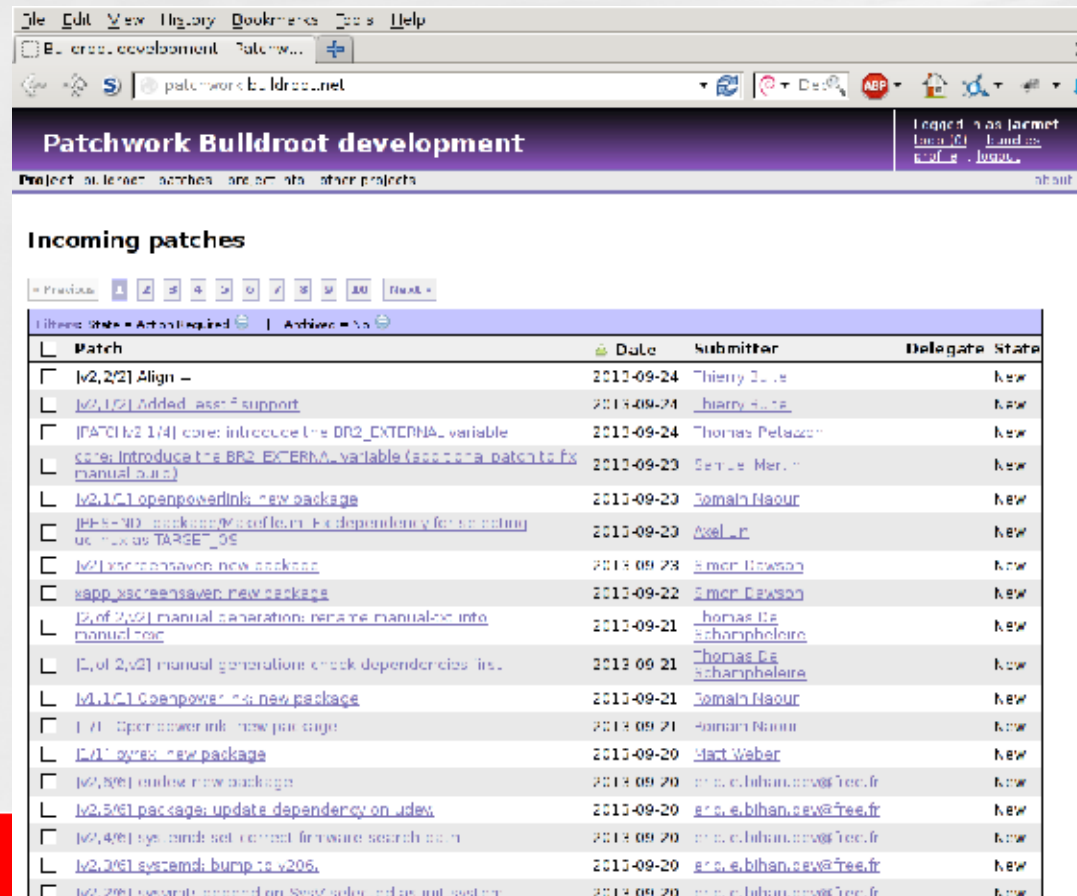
File Edit View History Bookmarks Tools Help

Buildroot development - Patchw...

patchwork.buildroot.net

Patchwork Buildroot development

Logged in as jacmet
todo (0) bundles
profile logout

Project buildroot : patches project info other projects

about

Incoming patches

« Previous 1 2 3 4 5 6 7 8 9 10 Next »

Filters: State = Action Required | Archived = No

| | Patch | Date | Submitter | Delegate | State |
|---|---|---|---|---|---|
| | [v2,2/2] Align ... | 2013-09-24 | Thierry Bultel | | New |
| | [v2,1/2] Added assrt support | 2013-09-24 | Thierry Bultel | | New |
| | [PATCH,v2 1/4] core: introduce the BR2_EXTERNAL variable | 2013-09-24 | Thomas Petazzoni | | New |
| | core: introduce the BR2_EXTERNAL variable (additional patch to fix manual build) | 2013-09-23 | Samuel Martin | | New |
| | [v2,1/2] openpowerlink: new package | 2013-09-23 | Romain Naour | | New |
| | [RESEND] package/Makefile.in: Fix dependency for selecting uclinux as TARGET_OS | 2013-09-23 | Axel Lin | | New |
| | [v2] xscreensaver: new package | 2013-09-23 | Simon Dawson | | New |
| | xapp_xscreensaver: new package | 2013-09-22 | Simon Dawson | | New |
| | [2,of,2,v2] manual generation: rename manual-txt into manual-text | 2013-09-21 | Thomas De Schampheleire | | New |
| | [1,of,2,v2] manual generation: check dependencies first | 2013-09-21 | Thomas De Schampheleire | | New |
| | [v1,1/2] Openpowerlink: new package | 2013-09-21 | Romain Naour | | New |
| | [1/2] Openpowerlink: new package | 2013-09-21 | Romain Naour | | New |
| | [2/2] pyrex: new package | 2013-09-20 | Matt Weber | | New |
| | [v2,6/6] eudev: new package | 2013-09-20 | eric.le.bihan.dev@free.fr | | New |
| | [v2,5/6] package: update dependency on udev. | 2013-09-20 | eric.le.bihan.dev@free.fr | | New |
| | [v2,4/6] systemd: set correct firmware search path | 2013-09-20 | eric.le.bihan.dev@free.fr | | New |
| | [v2,3/6] systemd: bump to v206. | 2013-09-20 | eric.le.bihan.dev@free.fr | | New |
| | [v2,2/6] systemd: depend on SysV selected as init system | 2013-09-20 | eric.le.bihan.dev@free.fr | | New |